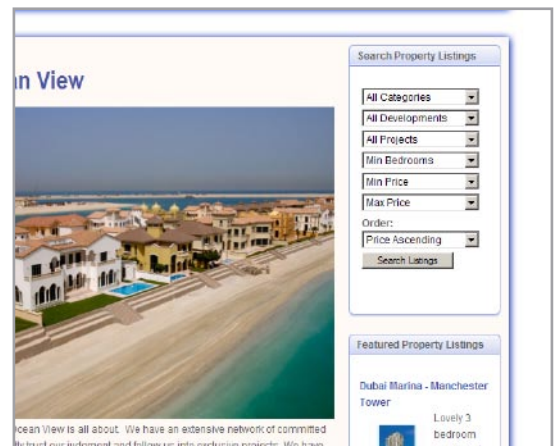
n View

Search Property Listings

All Categories
All Developments
All Projects
Min Bedrooms
Min Price
Max Price
Order:
Price Ascending
Search Listings

Featured Property Listings

Dubai Marina - Manchester Tower

Lovely 3 bedroom

Ocean View is all about. We have an extensive network of committed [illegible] trust our judgment and follow us into exclusive projects. We have